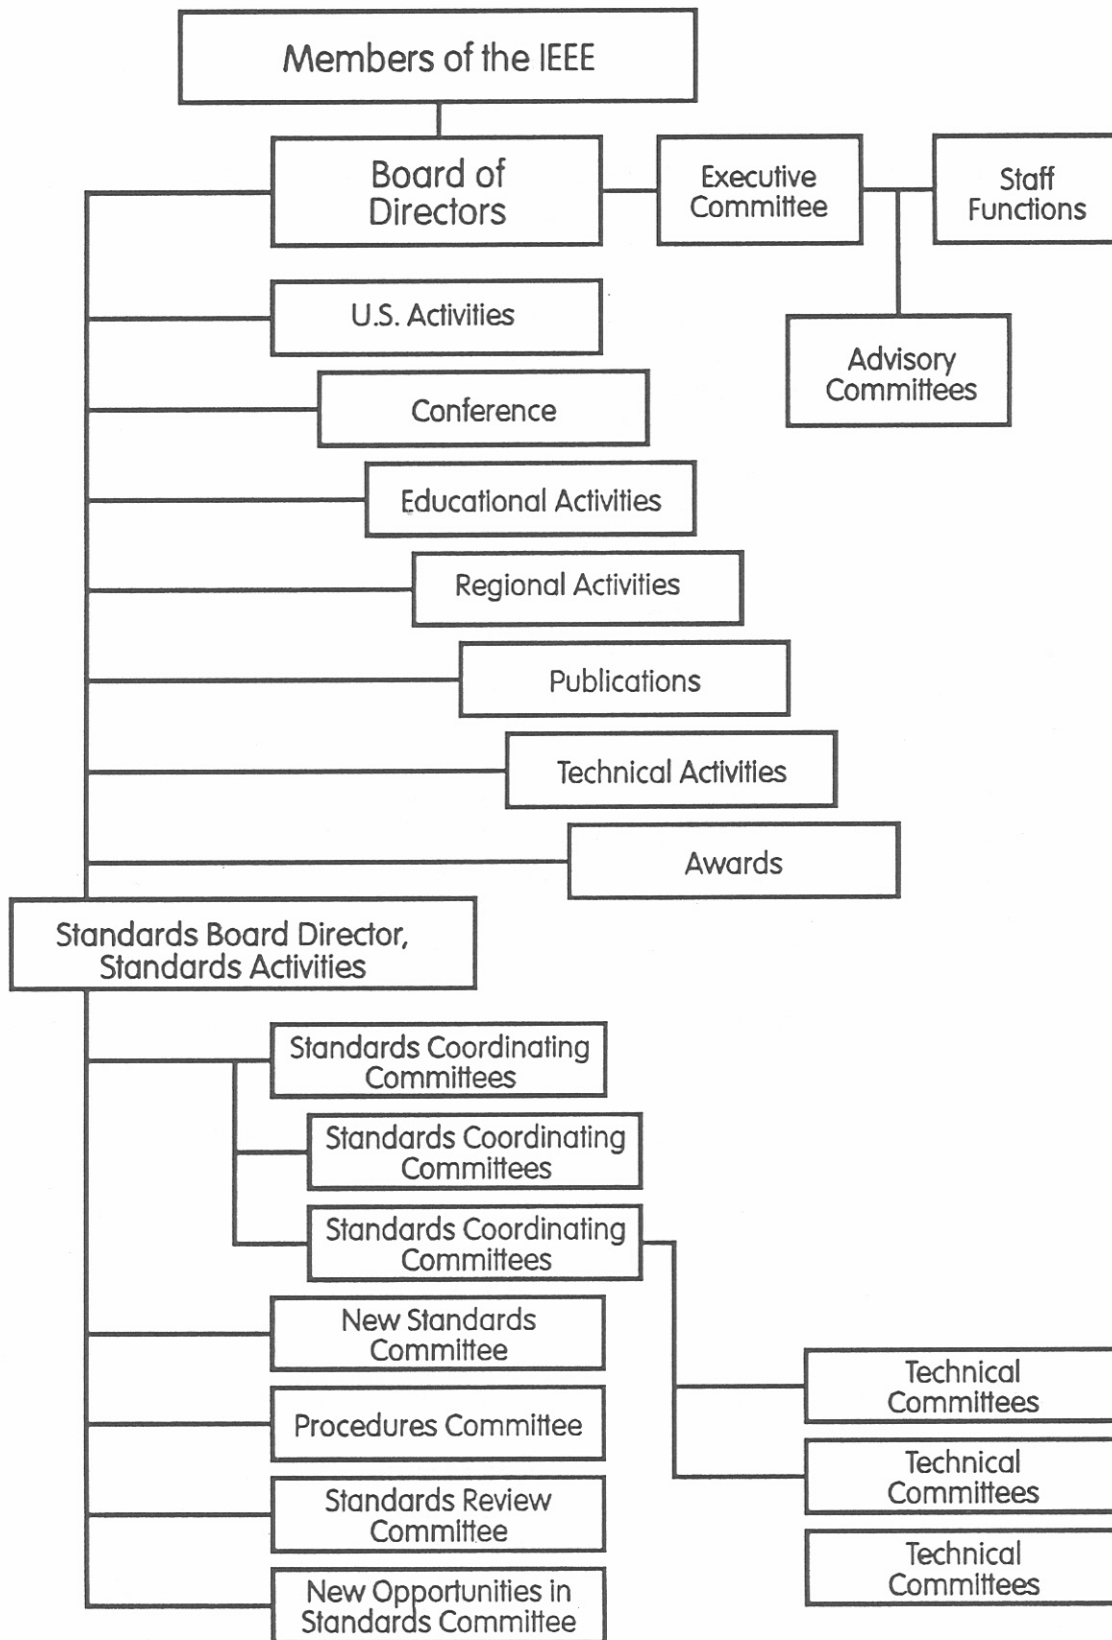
Members of the IEEE

Board of Directors

Executive Committee

Staff Functions

Advisory Committees

U.S. Activities

Conference

Educational Activities

Regional Activities

Publications

Technical Activities

Awards

Standards Board Director, Standards Activities

Standards Coordinating Committees

Standards Coordinating Committees

Standards Coordinating Committees

Technical Committees

Technical Committees

Technical Committees

New Standards Committee

Procedures Committee

Standards Review Committee

New Opportunities in Standards Committee